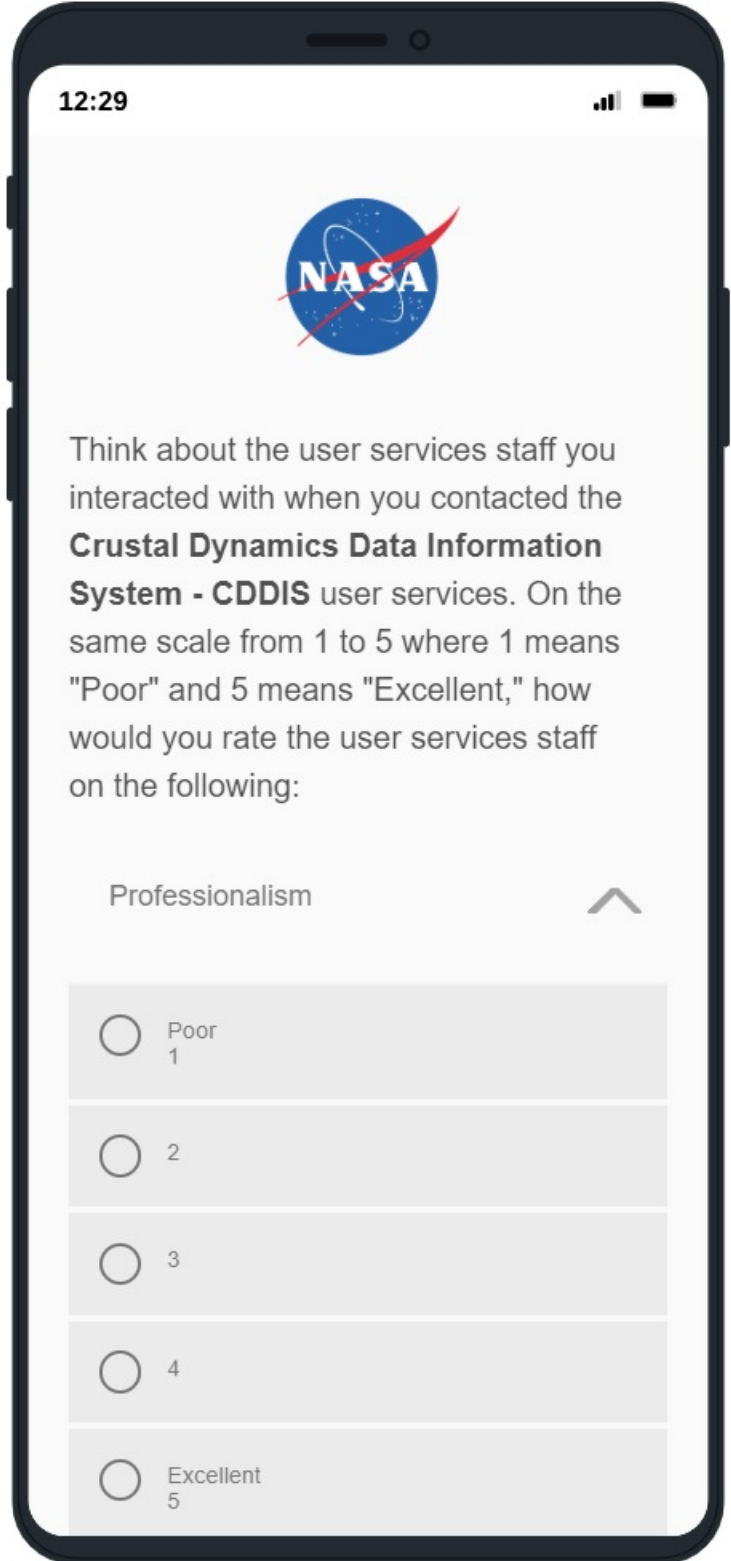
12:29

NASA

Think about the user services staff you interacted with when you contacted the **Crustal Dynamics Data Information System - CDDIS** user services. On the same scale from 1 to 5 where 1 means "Poor" and 5 means "Excellent," how would you rate the user services staff on the following:

Professionalism

Poor
1

2

3

4

Excellent
5